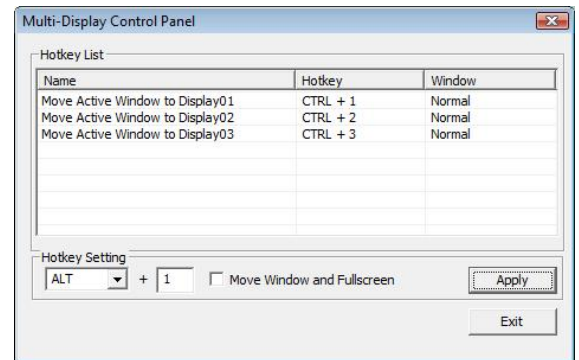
Multi-Display Control Panel

Hotkey List

| Name | Hotkey | Window |
|---|---|---|
| Move Active Window to Display01 | CTRL + 1 | Normal |
| Move Active Window to Display02 | CTRL + 2 | Normal |
| Move Active Window to Display03 | CTRL + 3 | Normal |

Hotkey Setting

ALT + 1 Move Window and Fullscreen

Apply

Exit